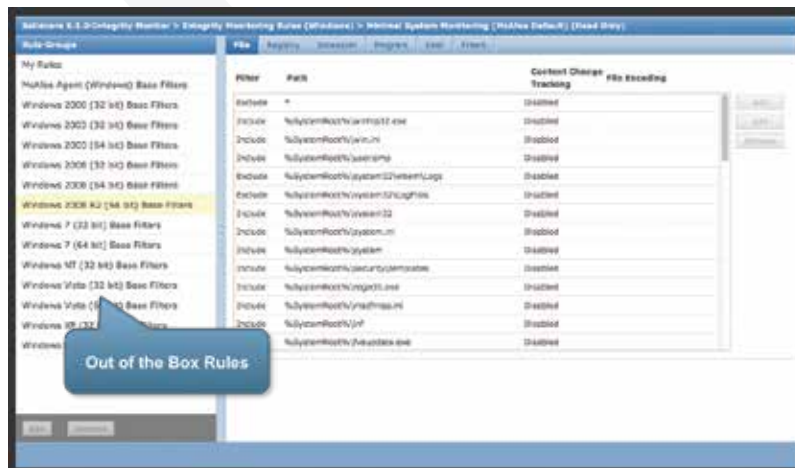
Solidcore 5.1.0:Integrity Monitor > Integrity Monitoring Rules (Windows) > Minimal System Monitoring [McAfee Default] (Read Only)

Rule Groups

My Rules
McAfee Agent (Windows) Base Filters
Windows 2000 (32 bit) Base Filters
Windows 2003 (32 bit) Base Filters
Windows 2003 (64 bit) Base Filters
Windows 2008 (32 bit) Base Filters
Windows 2008 (64 bit) Base Filters
Windows 2008 R2 (64 bit) Base Filters
Windows 7 (32 bit) Base Filters
Windows 7 (64 bit) Base Filters
Windows NT (32 bit) Base Filters
Windows Vista (32 bit) Base Filters
Windows Vista ([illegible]) Base Filters
Windows XP (32 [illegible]
Windows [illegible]

Out of the Box Rules

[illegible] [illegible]

File | Registry | Interesting | Program | User | Filters

| Filter | Path | Content Change Tracking | File Encoding |
|---|---|---|---|
| Exclude | * | Disabled | |
| Include | %SystemRoot%\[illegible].exe | Disabled | |
| Include | %SystemRoot%\win.ini | Disabled | |
| Include | %SystemRoot%\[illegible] | Disabled | |
| Exclude | %SystemRoot%\system32\wbem\Logs | Disabled | |
| Exclude | %SystemRoot%\system32\LogFiles | Disabled | |
| Include | %SystemRoot%\system32 | Disabled | |
| Include | %SystemRoot%\system.ini | Disabled | |
| Include | %SystemRoot%\system | Disabled | |
| Include | %SystemRoot%\security\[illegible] | Disabled | |
| Include | %SystemRoot%\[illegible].exe | Disabled | |
| Include | %SystemRoot%\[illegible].ini | Disabled | |
| Include | %SystemRoot%\inf | Disabled | |
| Include | %SystemRoot%\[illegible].exe | Disabled | |

Add
Edit
Remove